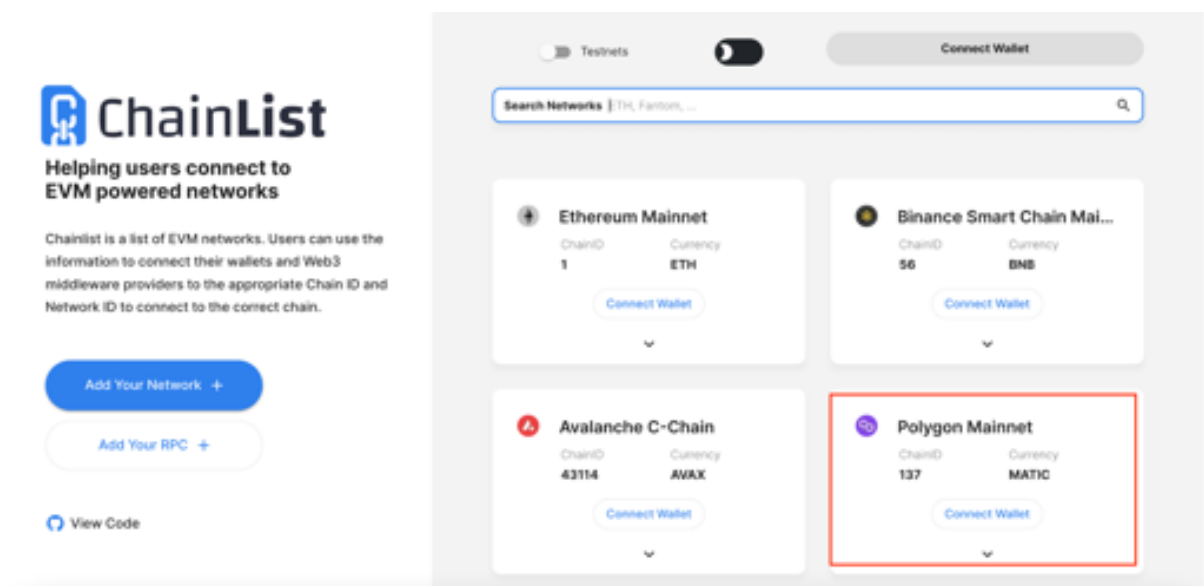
ChainList

Helping users connect to EVM powered networks

Chainlist is a list of EVM networks. Users can use the information to connect their wallets and Web3 middleware providers to the appropriate Chain ID and Network ID to connect to the correct chain.

Add Your Network +

Add Your RPC +

View Code

Testnets

Connect Wallet

Search Networks ETH, Fantom, ...

Ethereum Mainnet
ChainID 1
Currency ETH
Connect Wallet

Binance Smart Chain Mai...
ChainID 56
Currency BNB
Connect Wallet

Avalanche C-Chain
ChainID 43114
Currency AVAX
Connect Wallet

Polygon Mainnet
ChainID 137
Currency MATIC
Connect Wallet